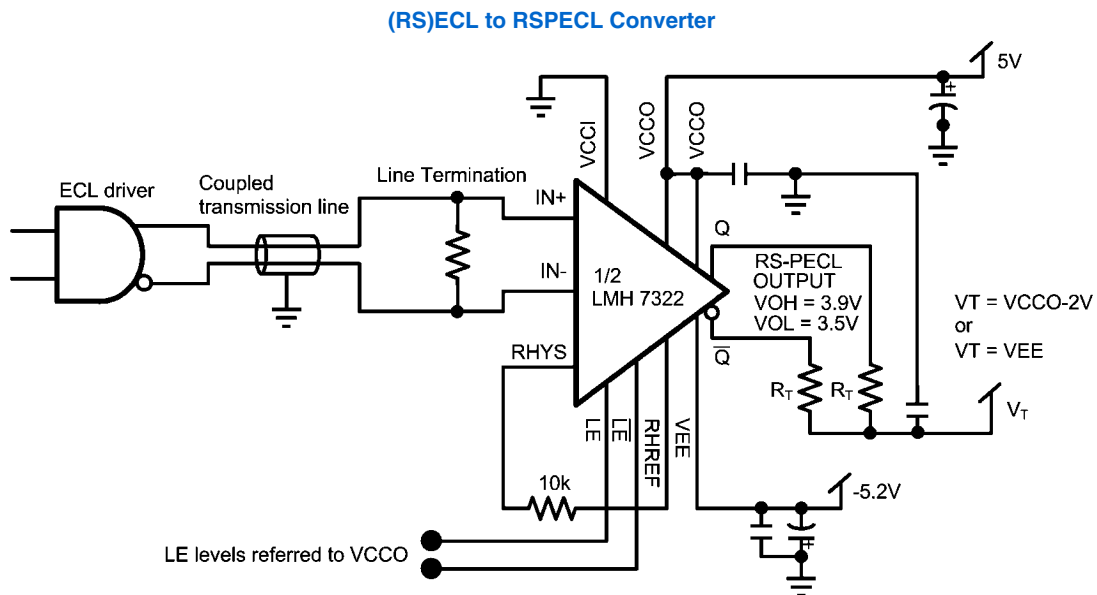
(RS)ECL to RSPECL Converter

5V

VCCI

VCCO

VCCO

ECL driver

Coupled transmission line

Line Termination

IN+

IN-

1/2 LMH 7322

Q

RS-PECL OUTPUT

VOH = 3.9V

VOL = 3.5V

$\overline{Q}$

VT = VCCO-2V

or

VT = VEE

$R_T$

$R_T$

$V_T$

RHYS

LE

$\overline{LE}$

RHREF

VEE

10k

-5.2V

LE levels referred to VCCO